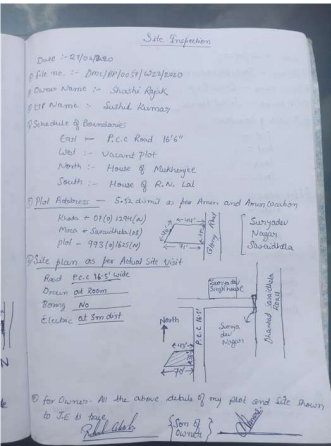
Site Inspection

Date :- 27/04/2020

1) File no. :- DMS/BP/00/01/4227/2020

2) Owner Name :- Shashi Rajak

3) LTP Name :- Sushil Kumar

4) Schedule of Boundaries :-

East — P.C.C Road 16'6"

West :- Vacant Plot

North :- House of Mukherjee

South :- House of R.N. Lal

5) Plot Address :- Site demit as per Amin and Amin Sketch

Khata = 07 (3) 1294(N)

Mouza = Saraidhela (08)

Plot — 993 (N) 1625(N)

Suryadev Nagar Saraidhela

6) Site plan as per Actual Site Visit

Road P.C.C 16'5" wide

Drain at 20cm

Boring No

Electric at 5m dist

North

P.C.C 16'5"

Suryadev Nagar

Saraidhela Road

7) For Owner:- All the above details of my plot and site shown to JE by me.

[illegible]

Son of Owner

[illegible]